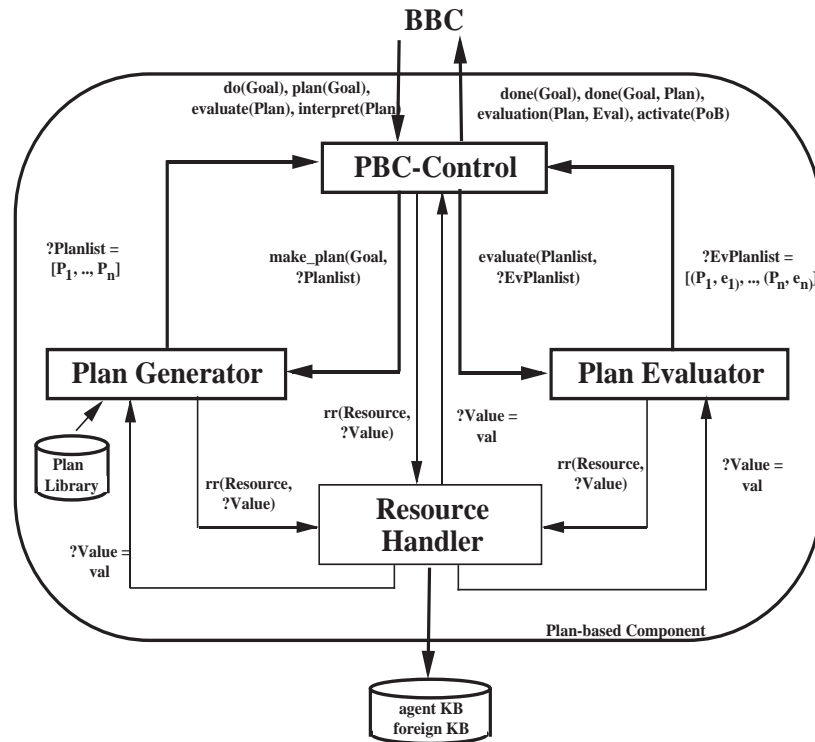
BBC

do(Goal), plan(Goal), evaluate(Plan), interpret(Plan)

done(Goal), done(Goal, Plan), evaluation(Plan, Eval), activate(PoB)

PBC-Control

?Planlist = $[P_1, .., P_n]$

make_plan(Goal, ?Planlist)

evaluate(Planlist, ?EvPlanlist)

?EvPlanlist = $[(P_1, e_1), .., (P_n, e_n)]$

Plan Generator

Plan Evaluator

Plan Library

rr(Resource, ?Value)

?Value = val

rr(Resource, ?Value)

rr(Resource, ?Value)

?Value = val

Resource Handler

?Value = val

Plan-based Component

agent KB
foreign KB